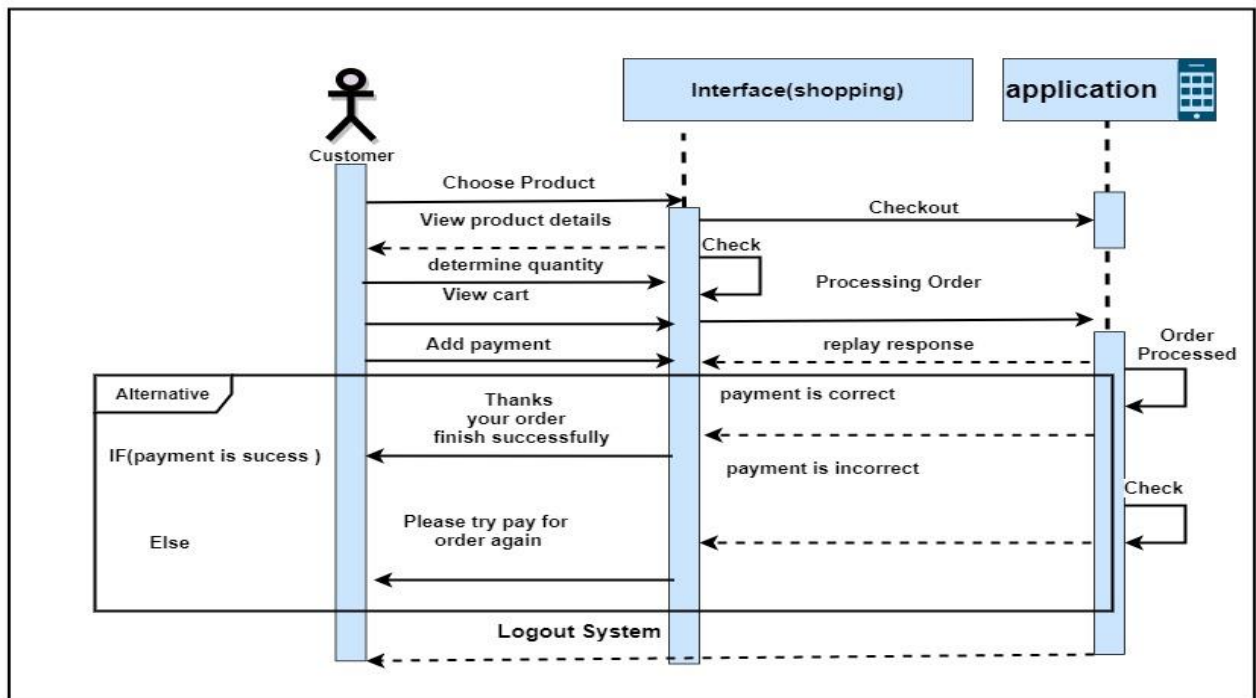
Customer

Interface(shopping)

application

Choose Product

View product details

Checkout

Check

determine quantity

View cart

Processing Order

Add payment

replay response

Order Processed

Alternative

Thanks your order finish successfully

payment is correct

IF(payment is sucess )

payment is incorrect

Check

Please try pay for order again

Else

Logout System